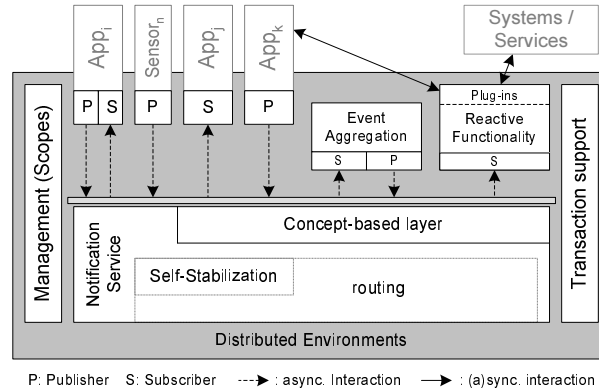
Systems / Services

$App_i$

$Sensor_n$

$App_j$

$App_k$

P S

P

S

P

Event Aggregation

S P

Plug-ins

Reactive Functionality

S

Management (Scopes)

Transaction support

Notification Service

Concept-based layer

Self-Stabilization

routing

Distributed Environments

P: Publisher S: Subscriber ----> : async. Interaction ——> : (a)sync. interaction